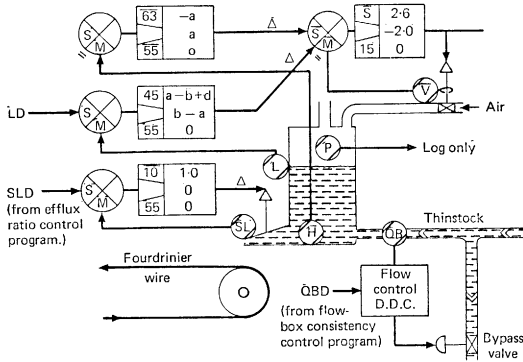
S
M
63
55
–a
a
o
Δ
S
M
S
15
2·6
–2·0
0
Δ
LD
S
M
45
55
a – b + d
b – a
0
V
Air
P
Log only
SLD
(from efflux ratio control program.)
S
M
10
55
1·0
0
0
Δ
L
SL
H
QB
Thinstock
Fourdrinier wire
QBD
(from flow-box consistency control program)
Flow control D.D.C.
Bypass valve